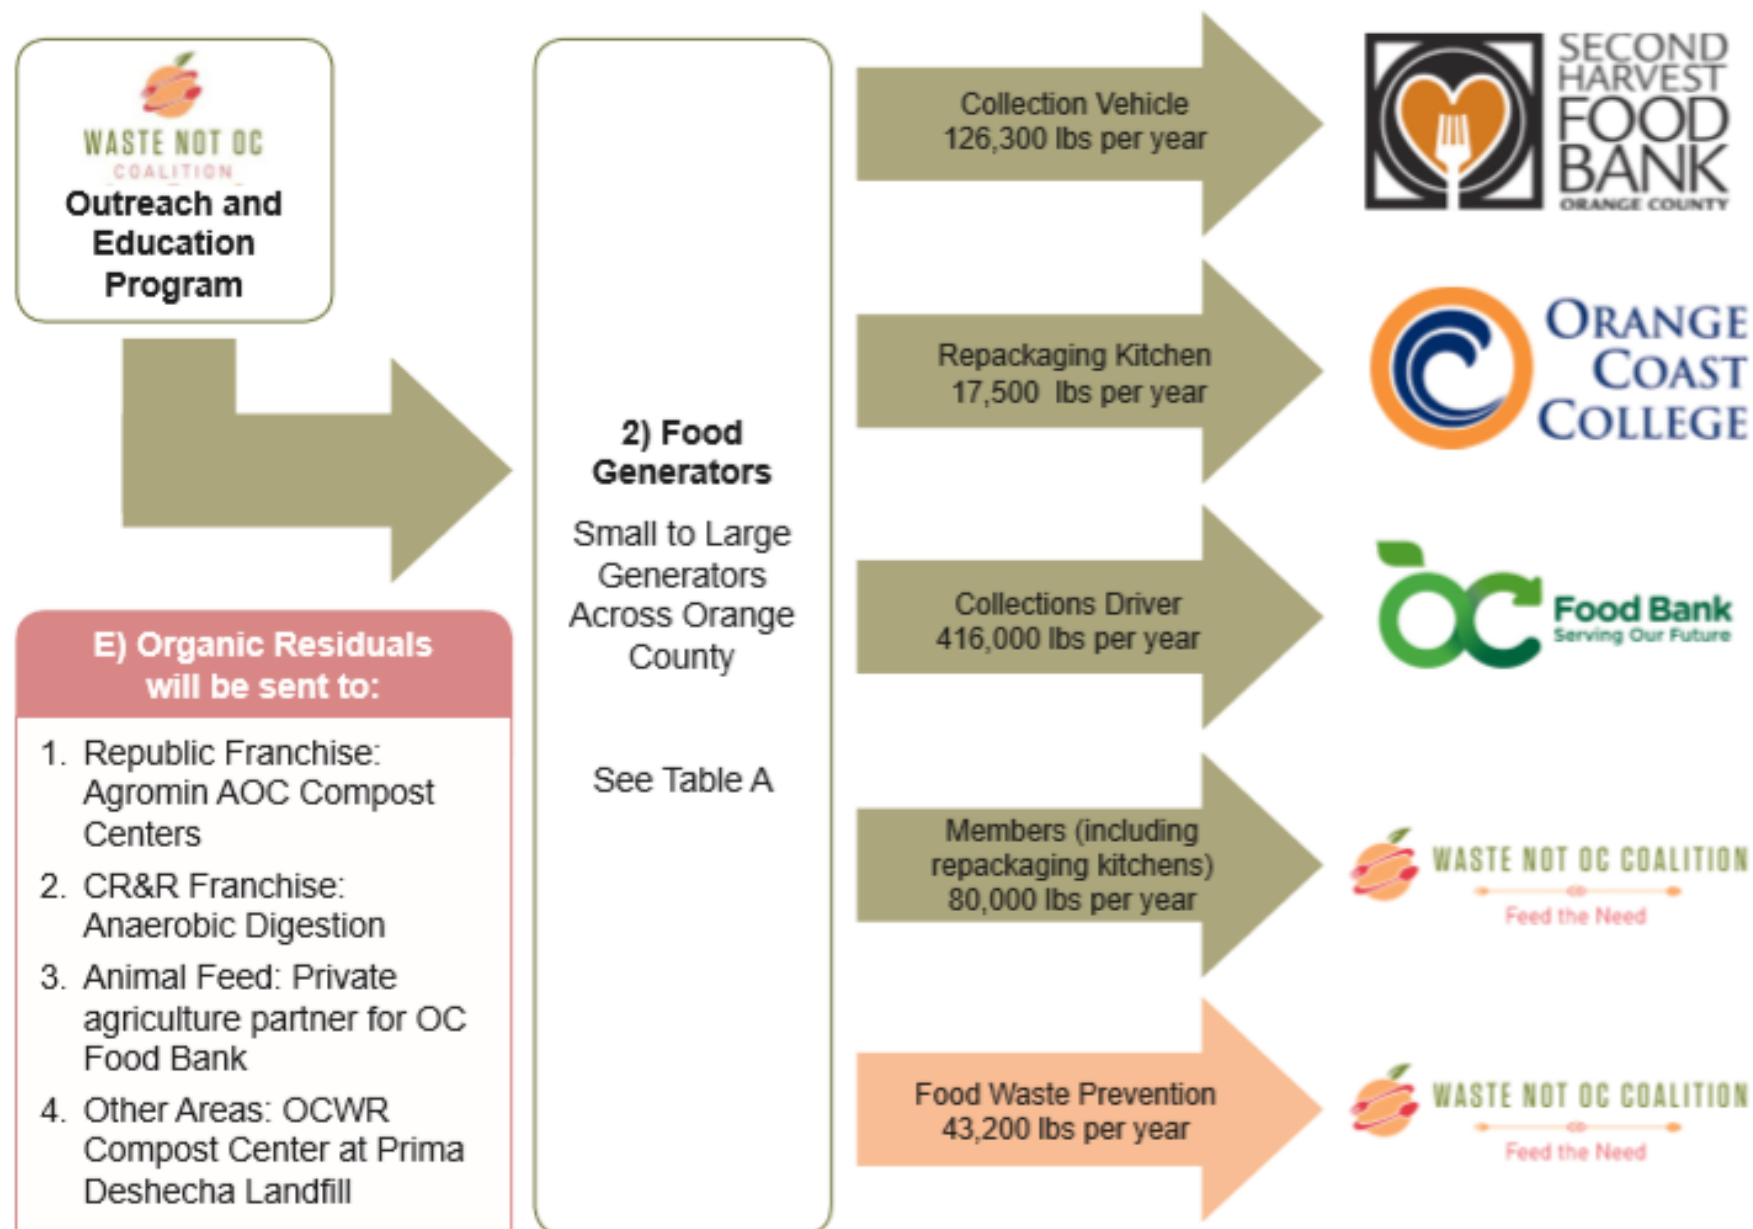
WASTE NOT OC
COALITION
Outreach and Education Program

E) Organic Residuals will be sent to:

1. Republic Franchise: Agromin AOC Compost Centers
2. CR&R Franchise: Anaerobic Digestion
3. Animal Feed: Private agriculture partner for OC Food Bank
4. Other Areas: OCWR Compost Center at Prima Deshecha Landfill

2) Food Generators

Small to Large Generators Across Orange County

See Table A

Collection Vehicle
126,300 lbs per year

SECOND HARVEST FOOD BANK
ORANGE COUNTY

Repackaging Kitchen
17,500 lbs per year

ORANGE COAST COLLEGE

Collections Driver
416,000 lbs per year

OC Food Bank
Serving Our Future

Members (including repackaging kitchens)
80,000 lbs per year

WASTE NOT OC COALITION
Feed the Need

Food Waste Prevention
43,200 lbs per year

WASTE NOT OC COALITION
Feed the Need